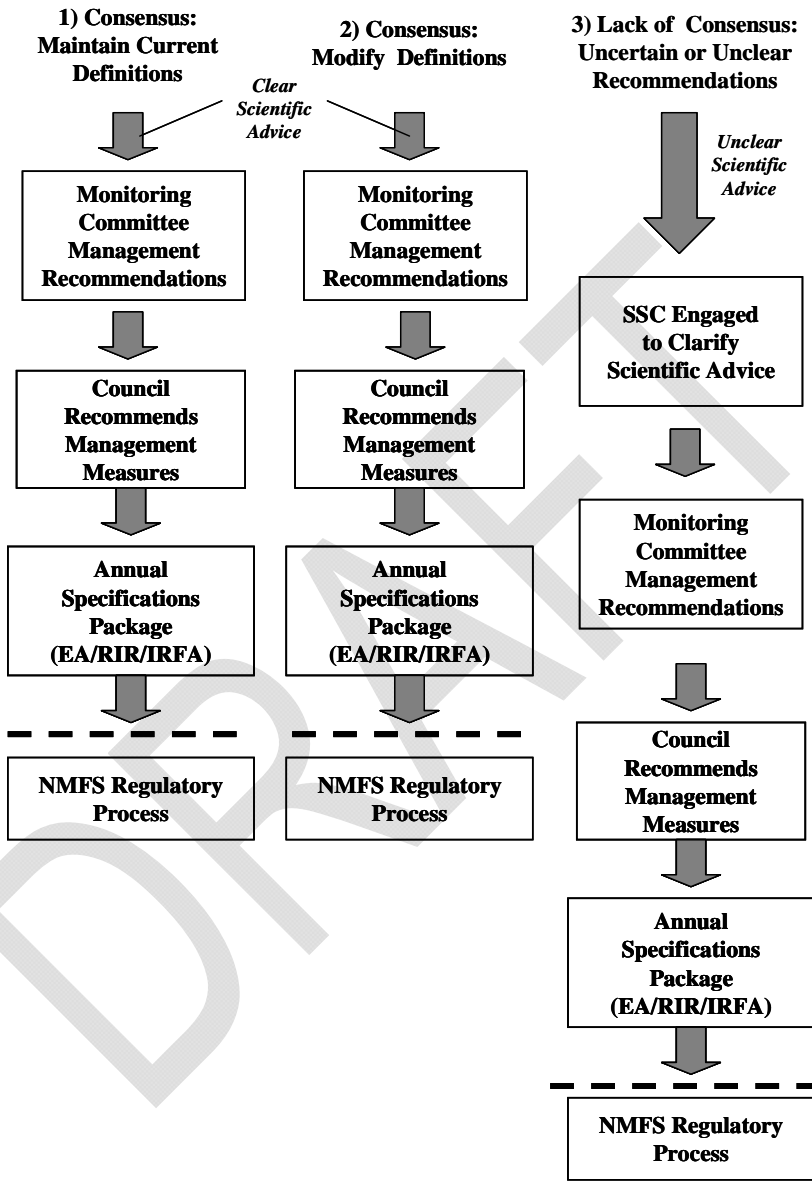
1) Consensus: Maintain Current Definitions

Clear Scientific Advice

Monitoring Committee Management Recommendations

Council Recommends Management Measures

Annual Specifications Package (EA/RIR/IRFA)

NMFS Regulatory Process

2) Consensus: Modify Definitions

Monitoring Committee Management Recommendations

Council Recommends Management Measures

Annual Specifications Package (EA/RIR/IRFA)

NMFS Regulatory Process

3) Lack of Consensus: Uncertain or Unclear Recommendations

Unclear Scientific Advice

SSC Engaged to Clarify Scientific Advice

Monitoring Committee Management Recommendations

Council Recommends Management Measures

Annual Specifications Package (EA/RIR/IRFA)

NMFS Regulatory Process

DRAFT